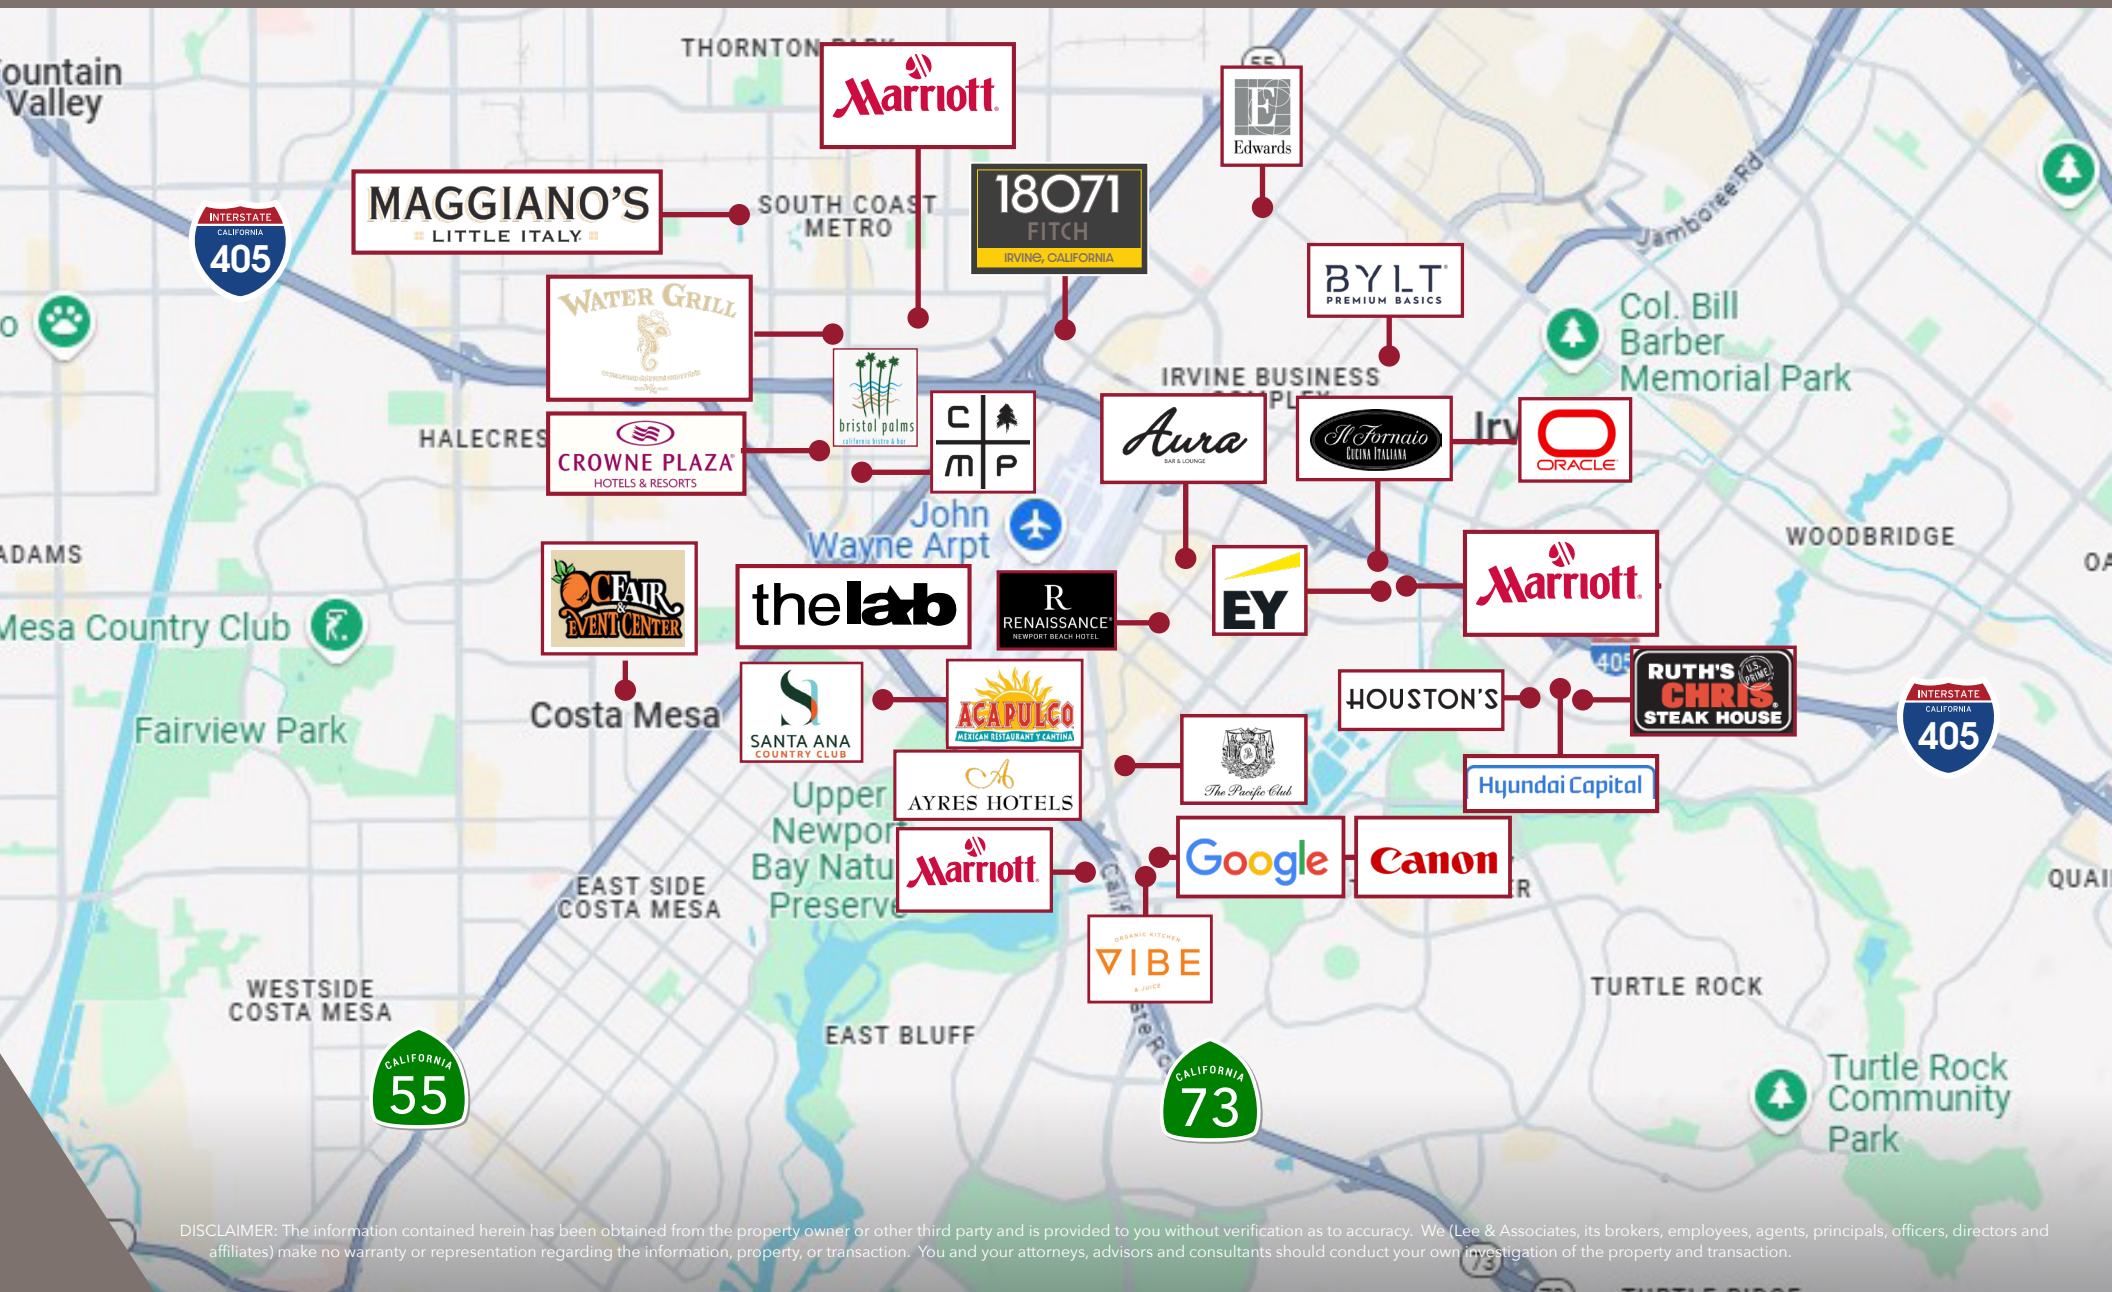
Fountain Valley

THORNTON PARK

Marriott

Edwards

MAGGIANO'S LITTLE ITALY

SOUTH COAST METRO

18071 FITCH IRVINE, CALIFORNIA

INTERSTATE CALIFORNIA 405

Jamboree Rd

BYLT PREMIUM BASICS

WATER GRILL

Col. Bill Barber Memorial Park

IRVINE BUSINESS COMPLEX

bristol palms

HALECREST

CROWNE PLAZA HOTELS & RESORTS

C M P

Aura BAR & LOUNGE

Il Fornaio CUCINA ITALIANA

Irv

ORACLE

John Wayne Arpt

ADAMS

WOODBRIDGE

OC FAIR & EVENT CENTER

the lab

R RENAISSANCE NEWPORT BEACH HOTEL

EY

Marriott

Mesa Country Club

405

RUTH'S CHRIS STEAK HOUSE

HOUSTON'S

INTERSTATE CALIFORNIA 405

Fairview Park

Costa Mesa

SANTA ANA COUNTRY CLUB

ACAPULCO MEXICAN RESTAURANT Y CANTINA

The Pacific Club

Hyundai Capital

AYRES HOTELS

Upper Newport Bay Nature Preserve

EAST SIDE COSTA MESA

Marriott

Google

Canon

QUAIL

VIBE ORGANIC KITCHEN & JUICE

TURTLE ROCK

WESTSIDE COSTA MESA

EAST BLUFF

CALIFORNIA 55

CALIFORNIA 73

Turtle Rock Community Park

DISCLAIMER: The information contained herein has been obtained from the property owner or other third party and is provided to you without verification as to accuracy. We (Lee & Associates, its brokers, employees, agents, principals, officers, directors and affiliates) make no warranty or representation regarding the information, property, or transaction. You and your attorneys, advisors and consultants should conduct your own investigation of the property and transaction.